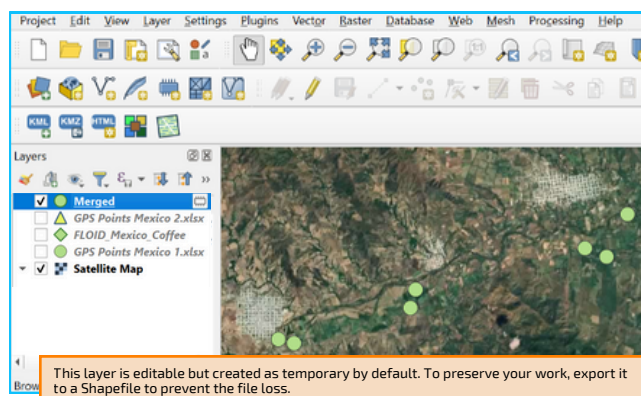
Project Edit View Layer Settings Plugins Vector Raster Database Web Mesh Processing Help

KML KMZ HTML

Layers

Merged

GPS Points Mexico 2.xlsx

FLOID_Mexico_Coffee

GPS Points Mexico 1.xlsx

Satellite Map

Brow

This layer is editable but created as temporary by default. To preserve your work, export it to a Shapefile to prevent the file loss.